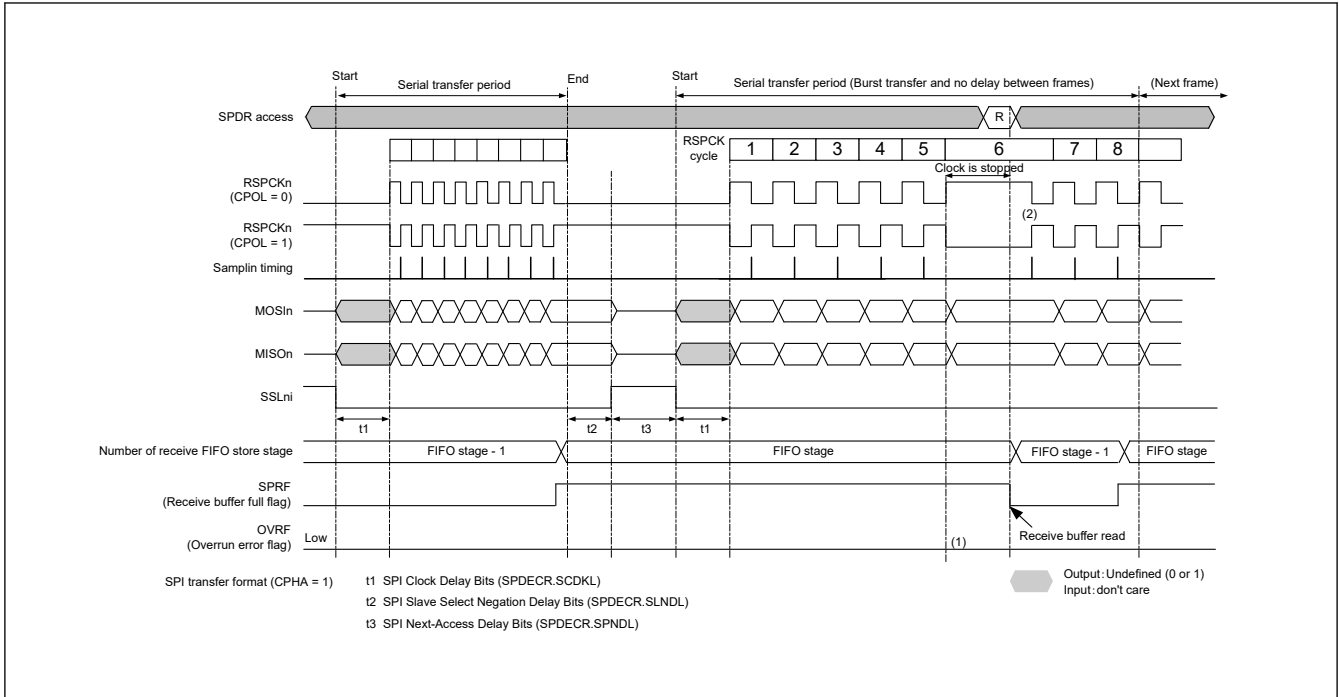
Start

Serial transfer period

End

Start

Serial transfer period (Burst transfer and no delay between frames)

(Next frame)

SPDR access

R

RSPCK cycle

1 2 3 4 5 6 7 8

Clock is stopped

RSPCKn (CPOL = 0)

(2)

RSPCKn (CPOL = 1)

Samplin timing

MOSIn

MISOn

SSLni

t1

t2

t3

t1

Number of receive FIFO store stage

FIFO stage - 1

FIFO stage

FIFO stage - 1

FIFO stage

SPRF (Receive buffer full flag)

OVRF (Overrun error flag)

Low

(1)

Receive buffer read

SPI transfer format (CPHA = 1)

t1 SPI Clock Delay Bits (SPDECR.SCDKL)

t2 SPI Slave Select Negation Delay Bits (SPDECR.SLNDL)

t3 SPI Next-Access Delay Bits (SPDECR.SPNDL)

Output: Undefined (0 or 1)
Input: don't care